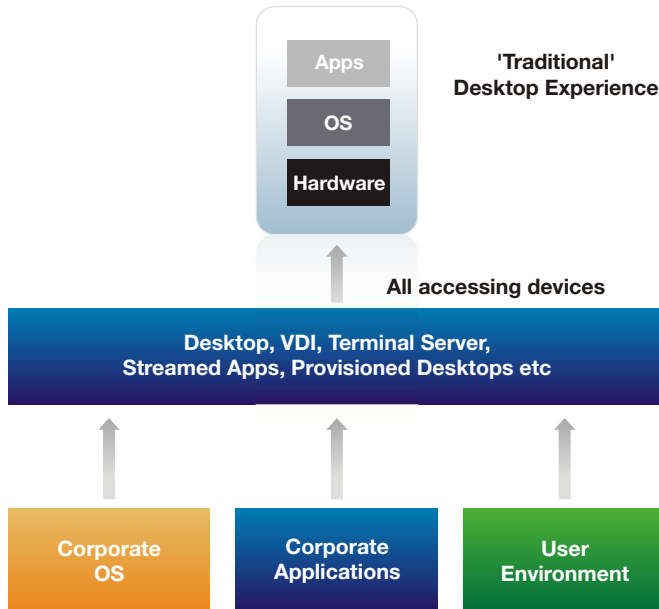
Apps
OS
Hardware

'Traditional'
Desktop Experience

All accessing devices

Desktop, VDI, Terminal Server,
Streamed Apps, Provisioned Desktops etc

Corporate
OS

Corporate
Applications

User
Environment